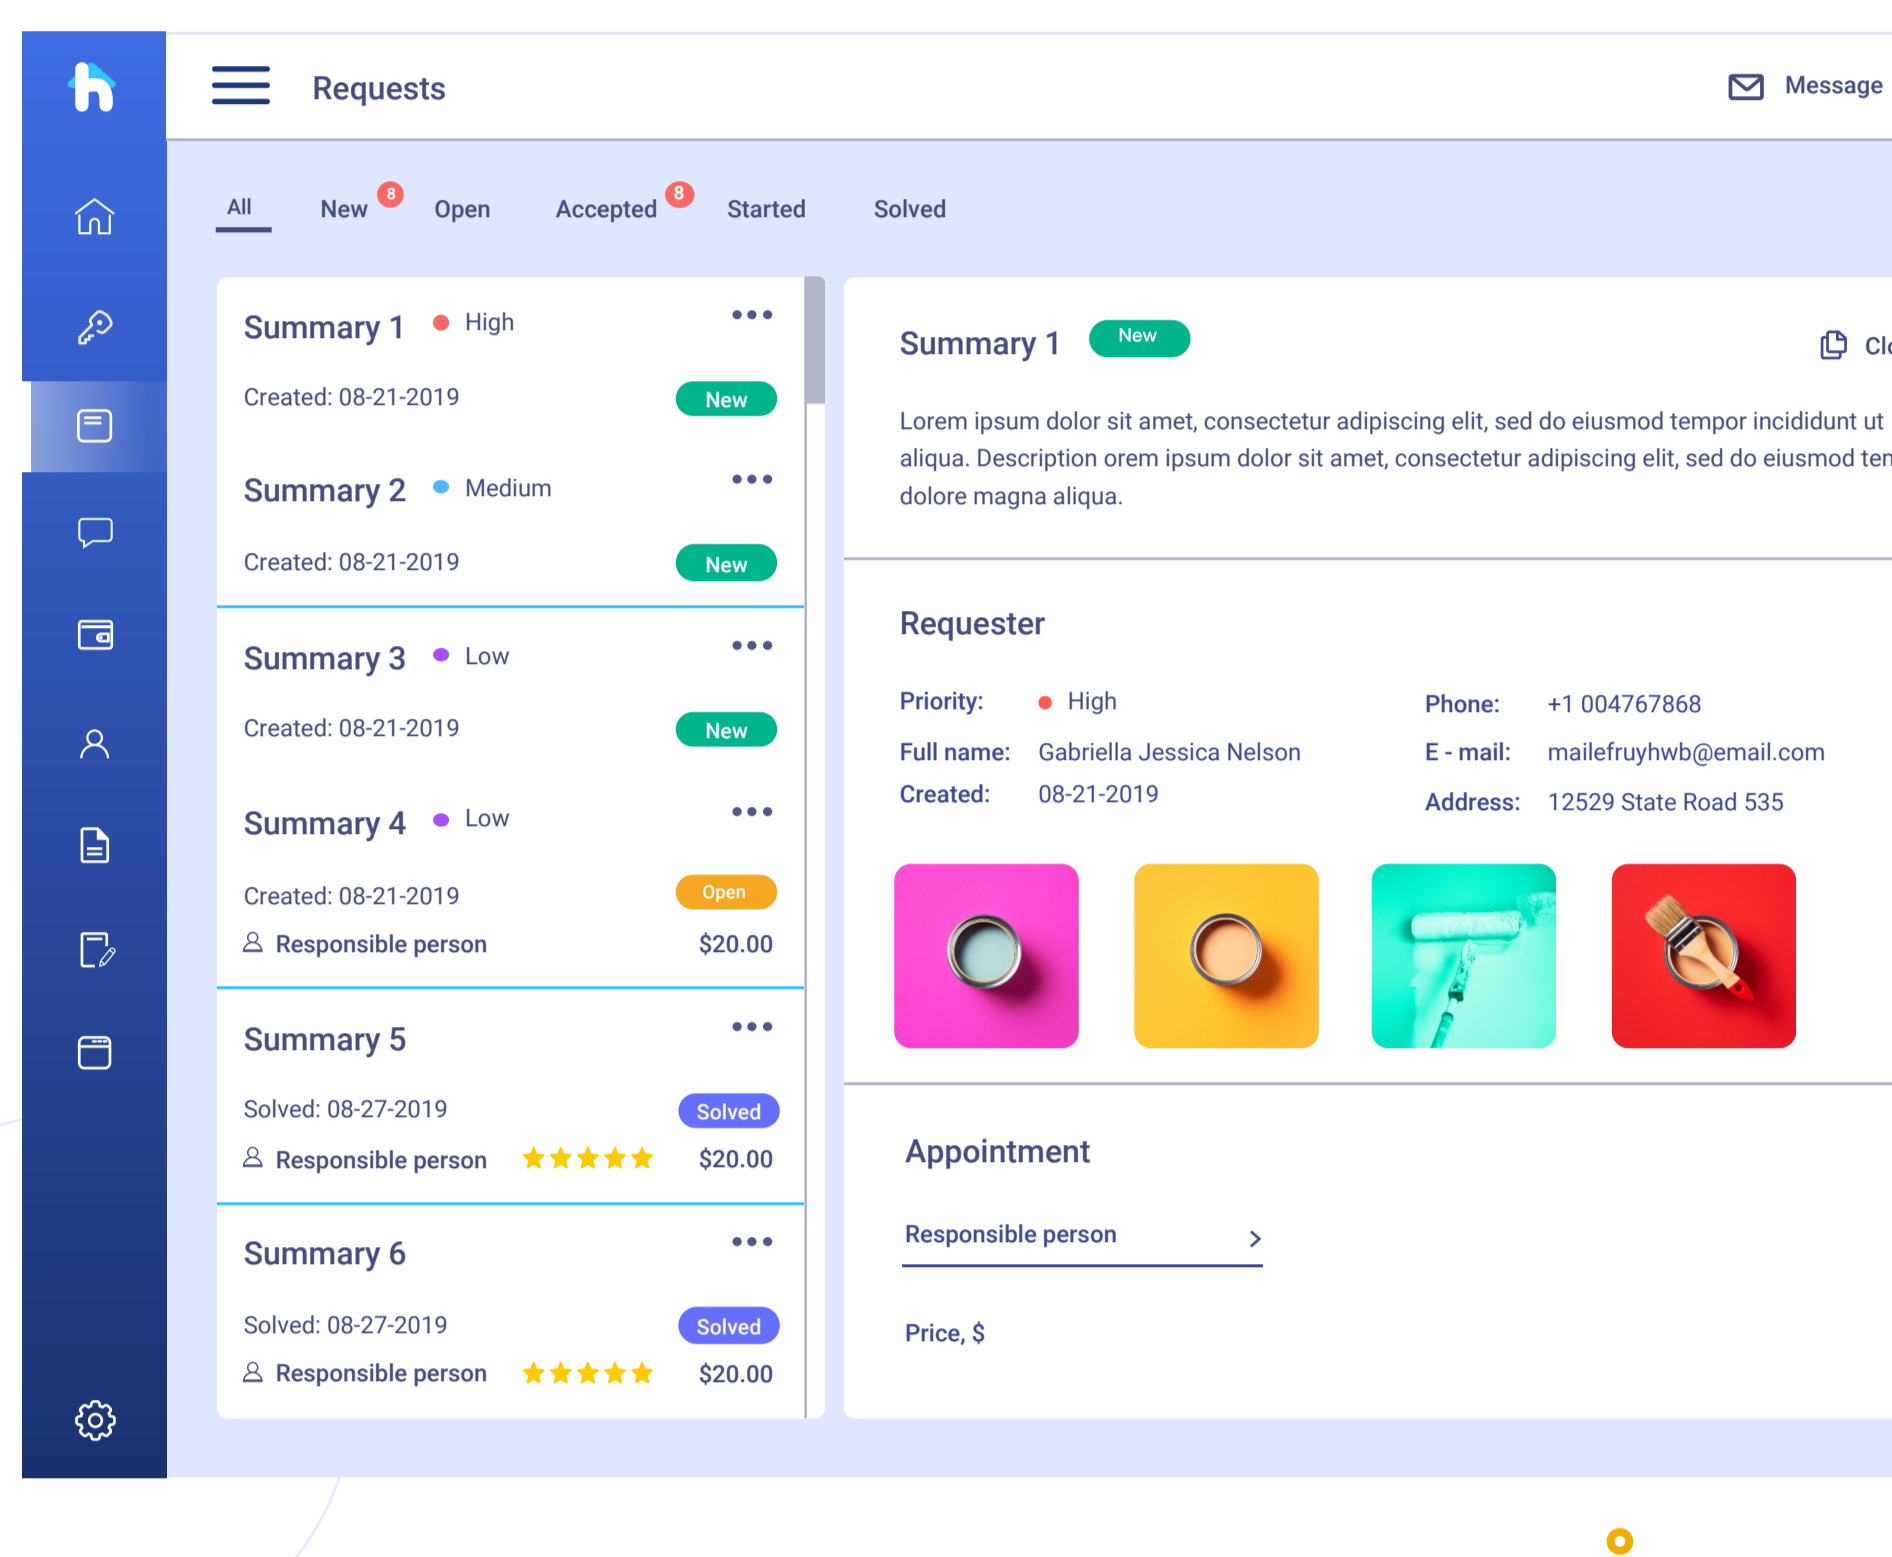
Requests

Message

All New 8 Open Accepted 8 Started Solved

Summary 1 High
Created: 08-21-2019 New

Summary 2 Medium
Created: 08-21-2019 New

Summary 3 Low
Created: 08-21-2019 New

Summary 4 Low
Created: 08-21-2019 Open
Responsible person $20.00

Summary 5
Solved: 08-27-2019 Solved
Responsible person $20.00

Summary 6
Solved: 08-27-2019 Solved
Responsible person $20.00

Summary 1 New

Cl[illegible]

Lorem ipsum dolor sit amet, consectetur adipiscing elit, sed do eiusmod tempor incididunt ut aliqua. Description orem ipsum dolor sit amet, consectetur adipiscing elit, sed do eiusmod ten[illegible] dolore magna aliqua.

Requester

Priority: High
Full name: Gabriella Jessica Nelson
Created: 08-21-2019

Phone: +1 004767868
E - mail: mailefruyhwb@email.com
Address: 12529 State Road 535

Appointment

Responsible person

Price, $